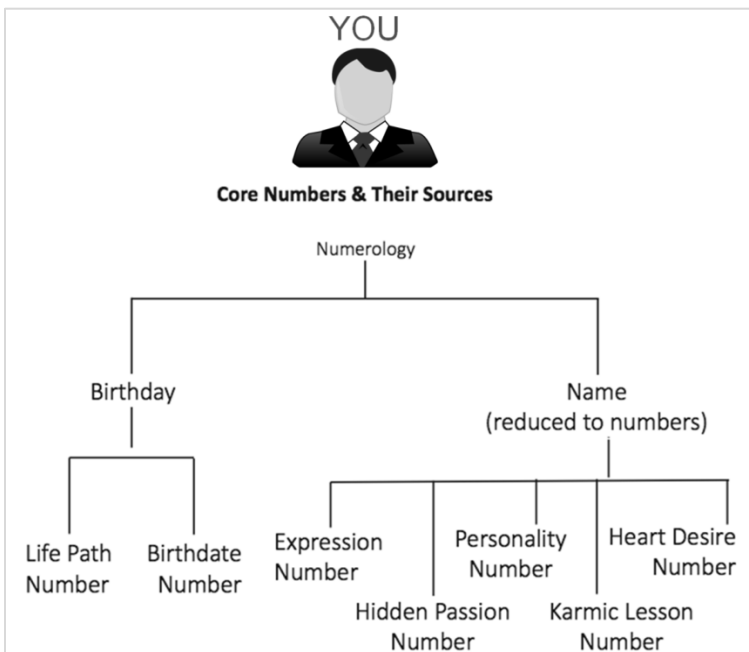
YOU

Core Numbers & Their Sources

Numerology

Birthday

Name (reduced to numbers)

Life Path Number

Birthdate Number

Expression Number

Hidden Passion Number

Personality Number

Karmic Lesson Number

Heart Desire Number